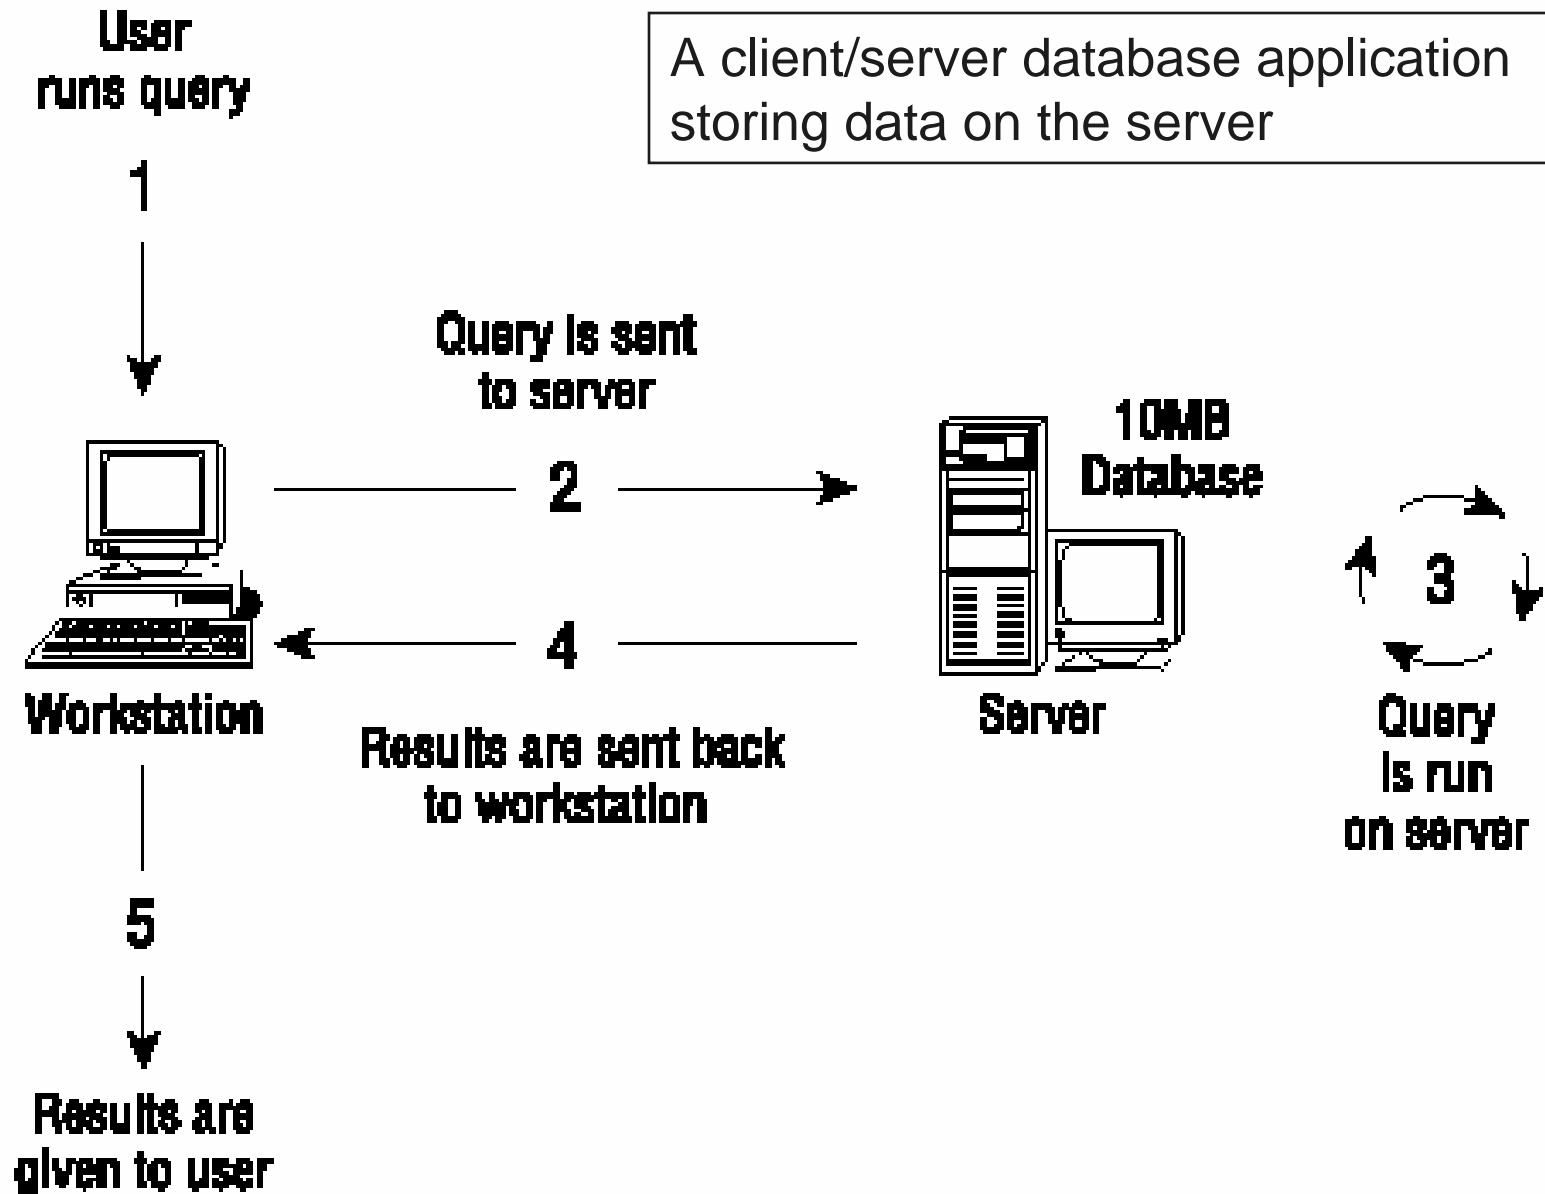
User runs query

A client/server database application storing data on the server

1

Query is sent to server

2

10MB Database

3

4

Workstation

Server

Results are sent back to workstation

Query is run on server

5

Results are given to user